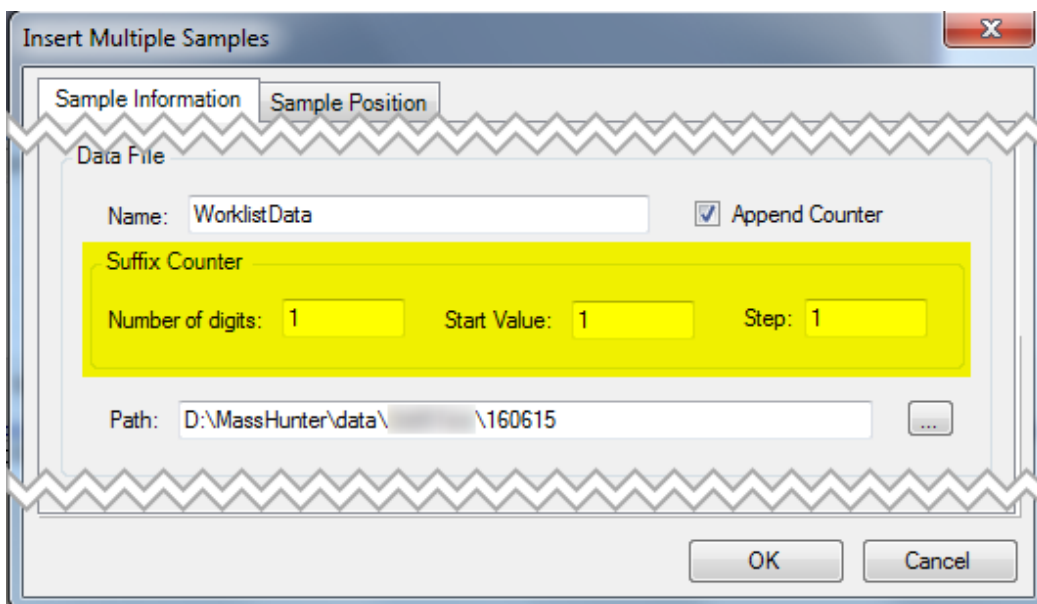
Insert Multiple Samples

Sample Information
Sample Position

Data File

Name: WorklistData
Append Counter

Suffix Counter

Number of digits: 1
Start Value: 1
Step: 1

Path: D:\MassHunter\data\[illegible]\160615
...

OK
Cancel